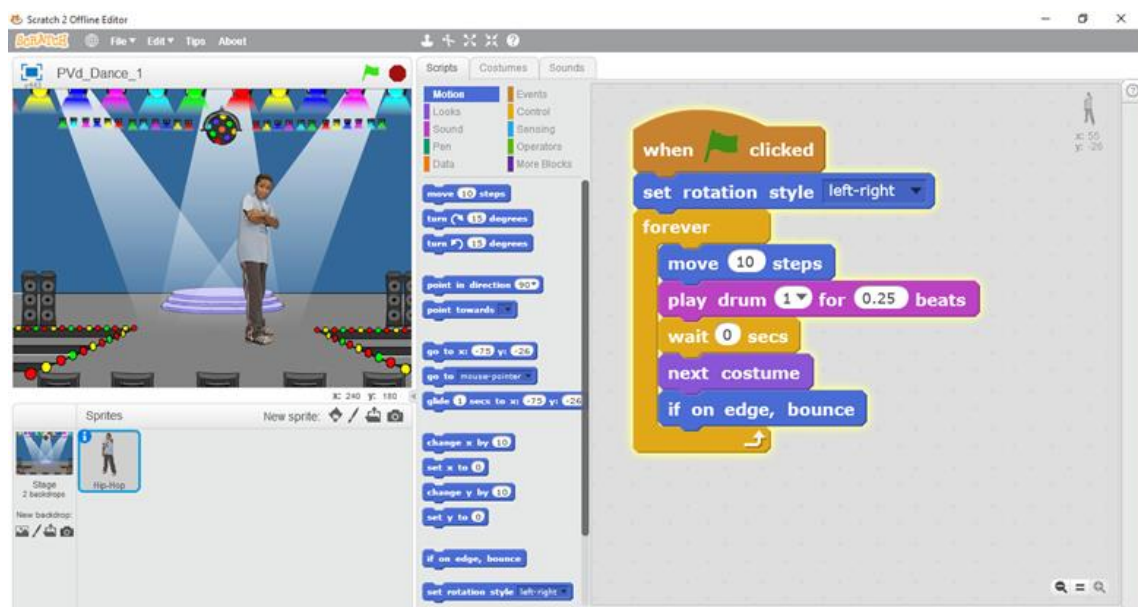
Scratch 2 Offline Editor
SCRATCH File▾ Edit▾ Tips About

PVd_Dance_1

x: 240 y: 180

Sprites New sprite:

Stage
2 backdrops

Hip-Hop

New backdrop:

Scripts Costumes Sounds

Motion Events
Looks Control
Sound Sensing
Pen Operators
Data More Blocks

move 10 steps
turn ↻ 15 degrees
turn ↺ 15 degrees

point in direction 90▾
point towards ▾

go to x: -75 y: -26
go to mouse-pointer ▾
glide 1 secs to x: -75 y: -26

change x by 10
set x to 0
change y by 10
set y to 0

if on edge, bounce

set rotation style left-right ▾

when clicked
set rotation style left-right ▾
forever
move 10 steps
play drum 1▾ for 0.25 beats
wait 0 secs
next costume
if on edge, bounce

x: 55
y: -26